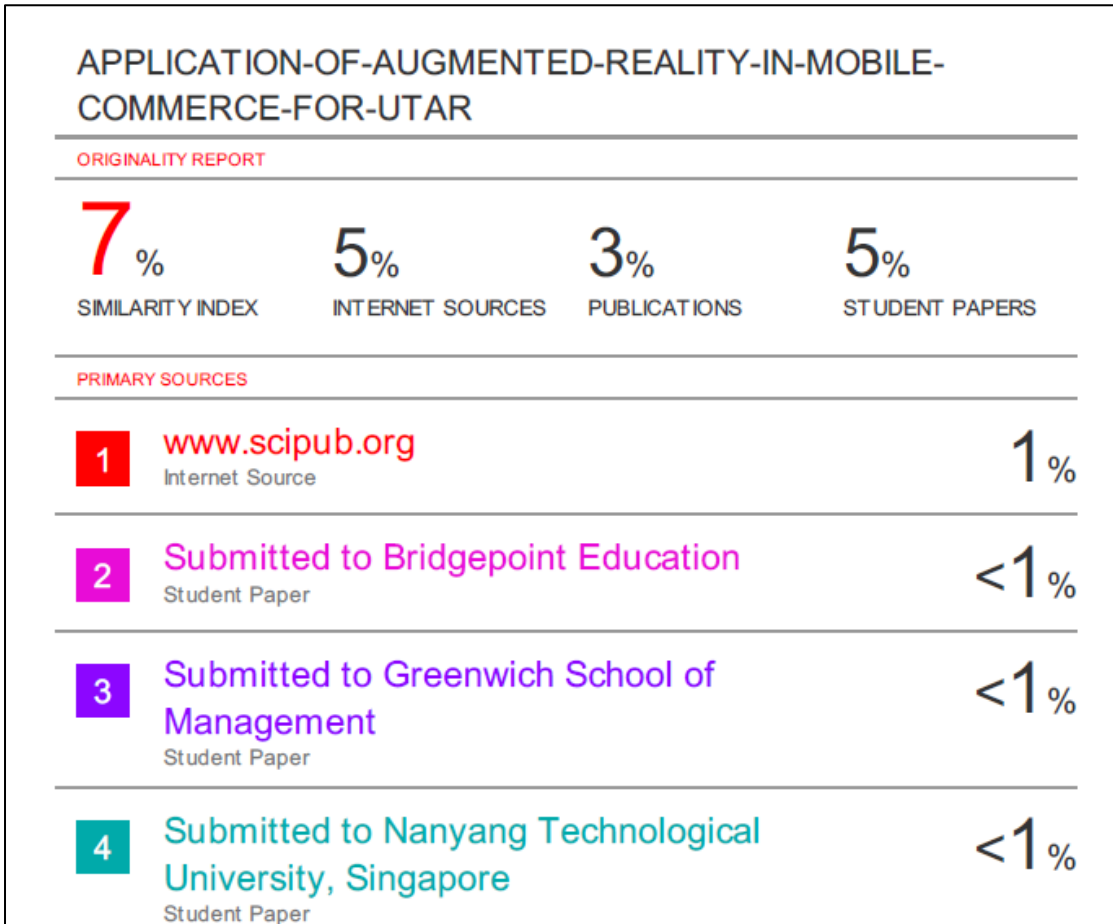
APPLICATION-OF-AUGMENTED-REALITY-IN-MOBILE-COMMERCE-FOR-UTAR

ORIGINALITY REPORT

7%
SIMILARITY INDEX

5%
INTERNET SOURCES

3%
PUBLICATIONS

5%
STUDENT PAPERS

PRIMARY SOURCES

1 www.scipub.org
Internet Source
1%

2 Submitted to Bridgepoint Education
Student Paper
<1%

3 Submitted to Greenwich School of Management
Student Paper
<1%

4 Submitted to Nanyang Technological University, Singapore
Student Paper
<1%